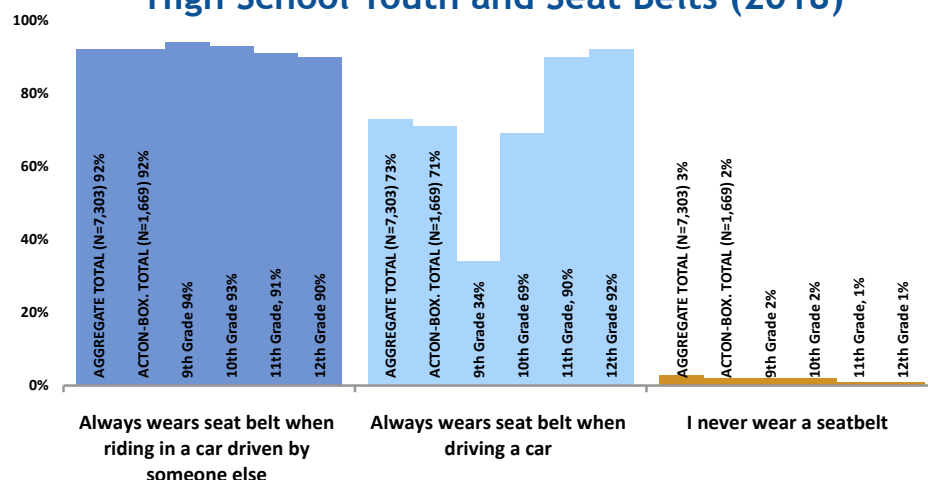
High School Youth and Seat Belts (2018)

100%
80%
60%
40%
20%
0%

AGGREGATE TOTAL (N=7,303) 92%
ACTON-BOX. TOTAL (N=1,669) 92%
9th Grade 94%
10th Grade 93%
11th Grade, 91%
12th Grade 90%

AGGREGATE TOTAL (N=7,303) 73%
ACTON-BOX. TOTAL (N=1,669) 71%
9th Grade 34%
10th Grade 69%
11th Grade, 90%
12th Grade 92%

AGGREGATE TOTAL (N=7,303) 3%
ACTON-BOX. TOTAL (N=1,669) 2%
9th Grade 2%
10th Grade 2%
11th Grade, 1%
12th Grade 1%

Always wears seat belt when riding in a car driven by someone else

Always wears seat belt when driving a car

I never wear a seatbelt